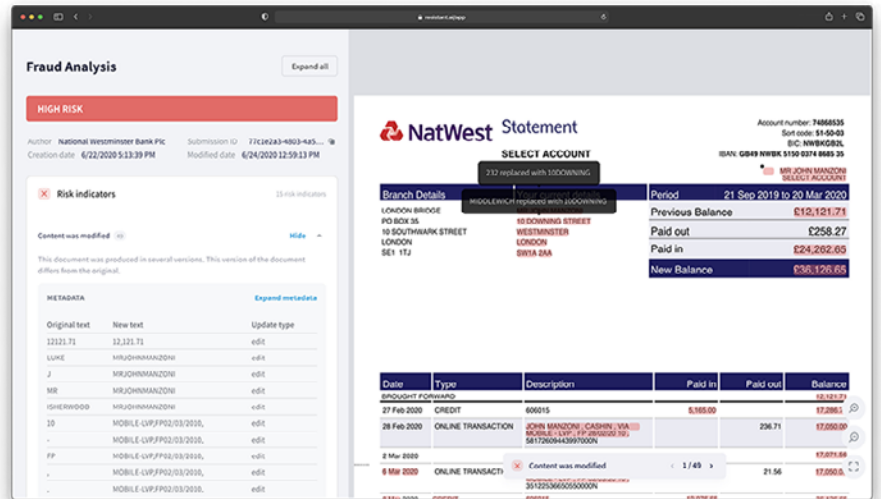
resistant.ai/app

Fraud Analysis

Expand all

HIGH RISK

Author National Westminster Bank Plc
Submission ID 77c1e2a3-4803-4a5...
Creation date 6/22/2020 5:13:39 PM
Modified date 6/24/2020 12:59:13 PM

Risk indicators

15 risk indicators

Content was modified

Hide

This document was produced in several versions. This version of the document differs from the original.

METADATA

Expand metadata

| Original text | New text | Update type |
|---|---|---|
| 12121.71 | 12,121.71 | edit |
| LUKE | MRJOHNMANZONI | edit |
| J | MRJOHNMANZONI | edit |
| MR | MRJOHNMANZONI | edit |
| ISHERWOOD | MRJOHNMANZONI | edit |
| 10 | MOBILE-LVP,FP02/03/2010, | edit |
| - | MOBILE-LVP,FP02/03/2010, | edit |
| FP | MOBILE-LVP,FP02/03/2010, | edit |
| - | MOBILE-LVP,FP02/03/2010, | edit |
| - | MOBILE-LVP,FP02/03/2010, | edit |

NatWest Statement

SELECT ACCOUNT

232 replaced with 10DOWNING

MIDDLEWICH replaced with 10DOWNING

Account number: 74868535
Sort code: 51-50-03
BIC: NWBKGB2L
IBAN: GB49 NWBK 5150 0374 8685 35

MR JOHN MANZONI
SELECT ACCOUNT

Branch Details

Your current details

LONDON BRIDGE
PO BOX 35
10 SOUTHWARK STREET
LONDON
SE1 1TJ

10 DOWNING STREET
WESTMINSTER
LONDON
SW1A 2AA

| Period | 21 Sep 2019 to 20 Mar 2020 |
|---|---|
| Previous Balance | £12,121.71 |
| Paid out | £258.27 |
| Paid in | £24,262.65 |
| New Balance | £36,126.65 |

| Date | Type | Description | Paid in | Paid out | Balance |
|---|---|---|---|---|---|
| BROUGHT FORWARD | | | | | 12,121.71 |
| 27 Feb 2020 | CREDIT | 606015 | 5,165.00 | | 17,286.71 |
| 28 Feb 2020 | ONLINE TRANSACTION | JOHN MANZONI , CASHIN , VIA MOBILE - LVP , FP 28/02/20 10 , 5817260443997000N | | 236.71 | 17,050.00 |
| 2 Mar 2020 | | | | | 17,050.00 |
| 6 Mar 2020 | ONLINE TRANSACTI | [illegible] 0000N | | 21.56 | 17,028.44 |

Content was modified

1 / 49